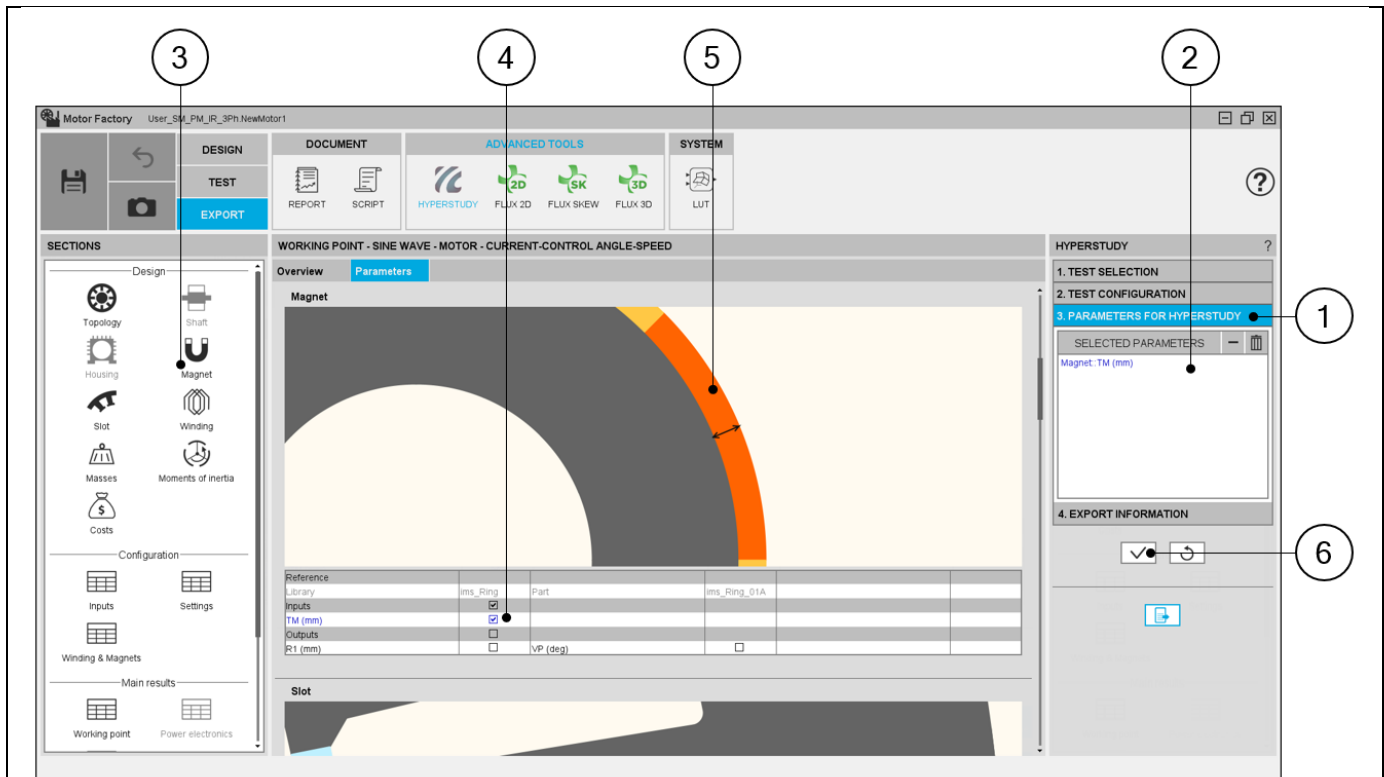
3 4 5 2

Motor Factory User_SM_PM_IR_3Ph.NewMotor1

DESIGN
TEST
EXPORT

DOCUMENT
REPORT SCRIPT

ADVANCED TOOLS
HYPERSTUDY FLUX 2D FLUX SKEW FLUX 3D

SYSTEM
LUT

?

SECTIONS

Design
Topology Shaft
Housing Magnet
Slot Winding
Masses Moments of inertia
Costs

Configuration
Inputs Settings
Winding & Magnets

Main results
Working point Power electronics

WORKING POINT - SINE WAVE - MOTOR - CURRENT-CONTROL ANGLE-SPEED

Overview Parameters

Magnet

| Reference | | | | | |
|---|---|---|---|---|---|
| Library | ims_Ring | Part | ims_Ring_01A | | |
| Inputs | ☑ | | | | |
| TM (mm) | ☑ | | | | |
| Outputs | ☐ | | | | |
| R1 (mm) | ☐ | VP (deg) | ☐ | | |

Slot

HYPERSTUDY ?
1. TEST SELECTION
2. TEST CONFIGURATION
3. PARAMETERS FOR HYPERSTUDY
SELECTED PARAMETERS
Magnet::TM (mm)
4. EXPORT INFORMATION

1
6